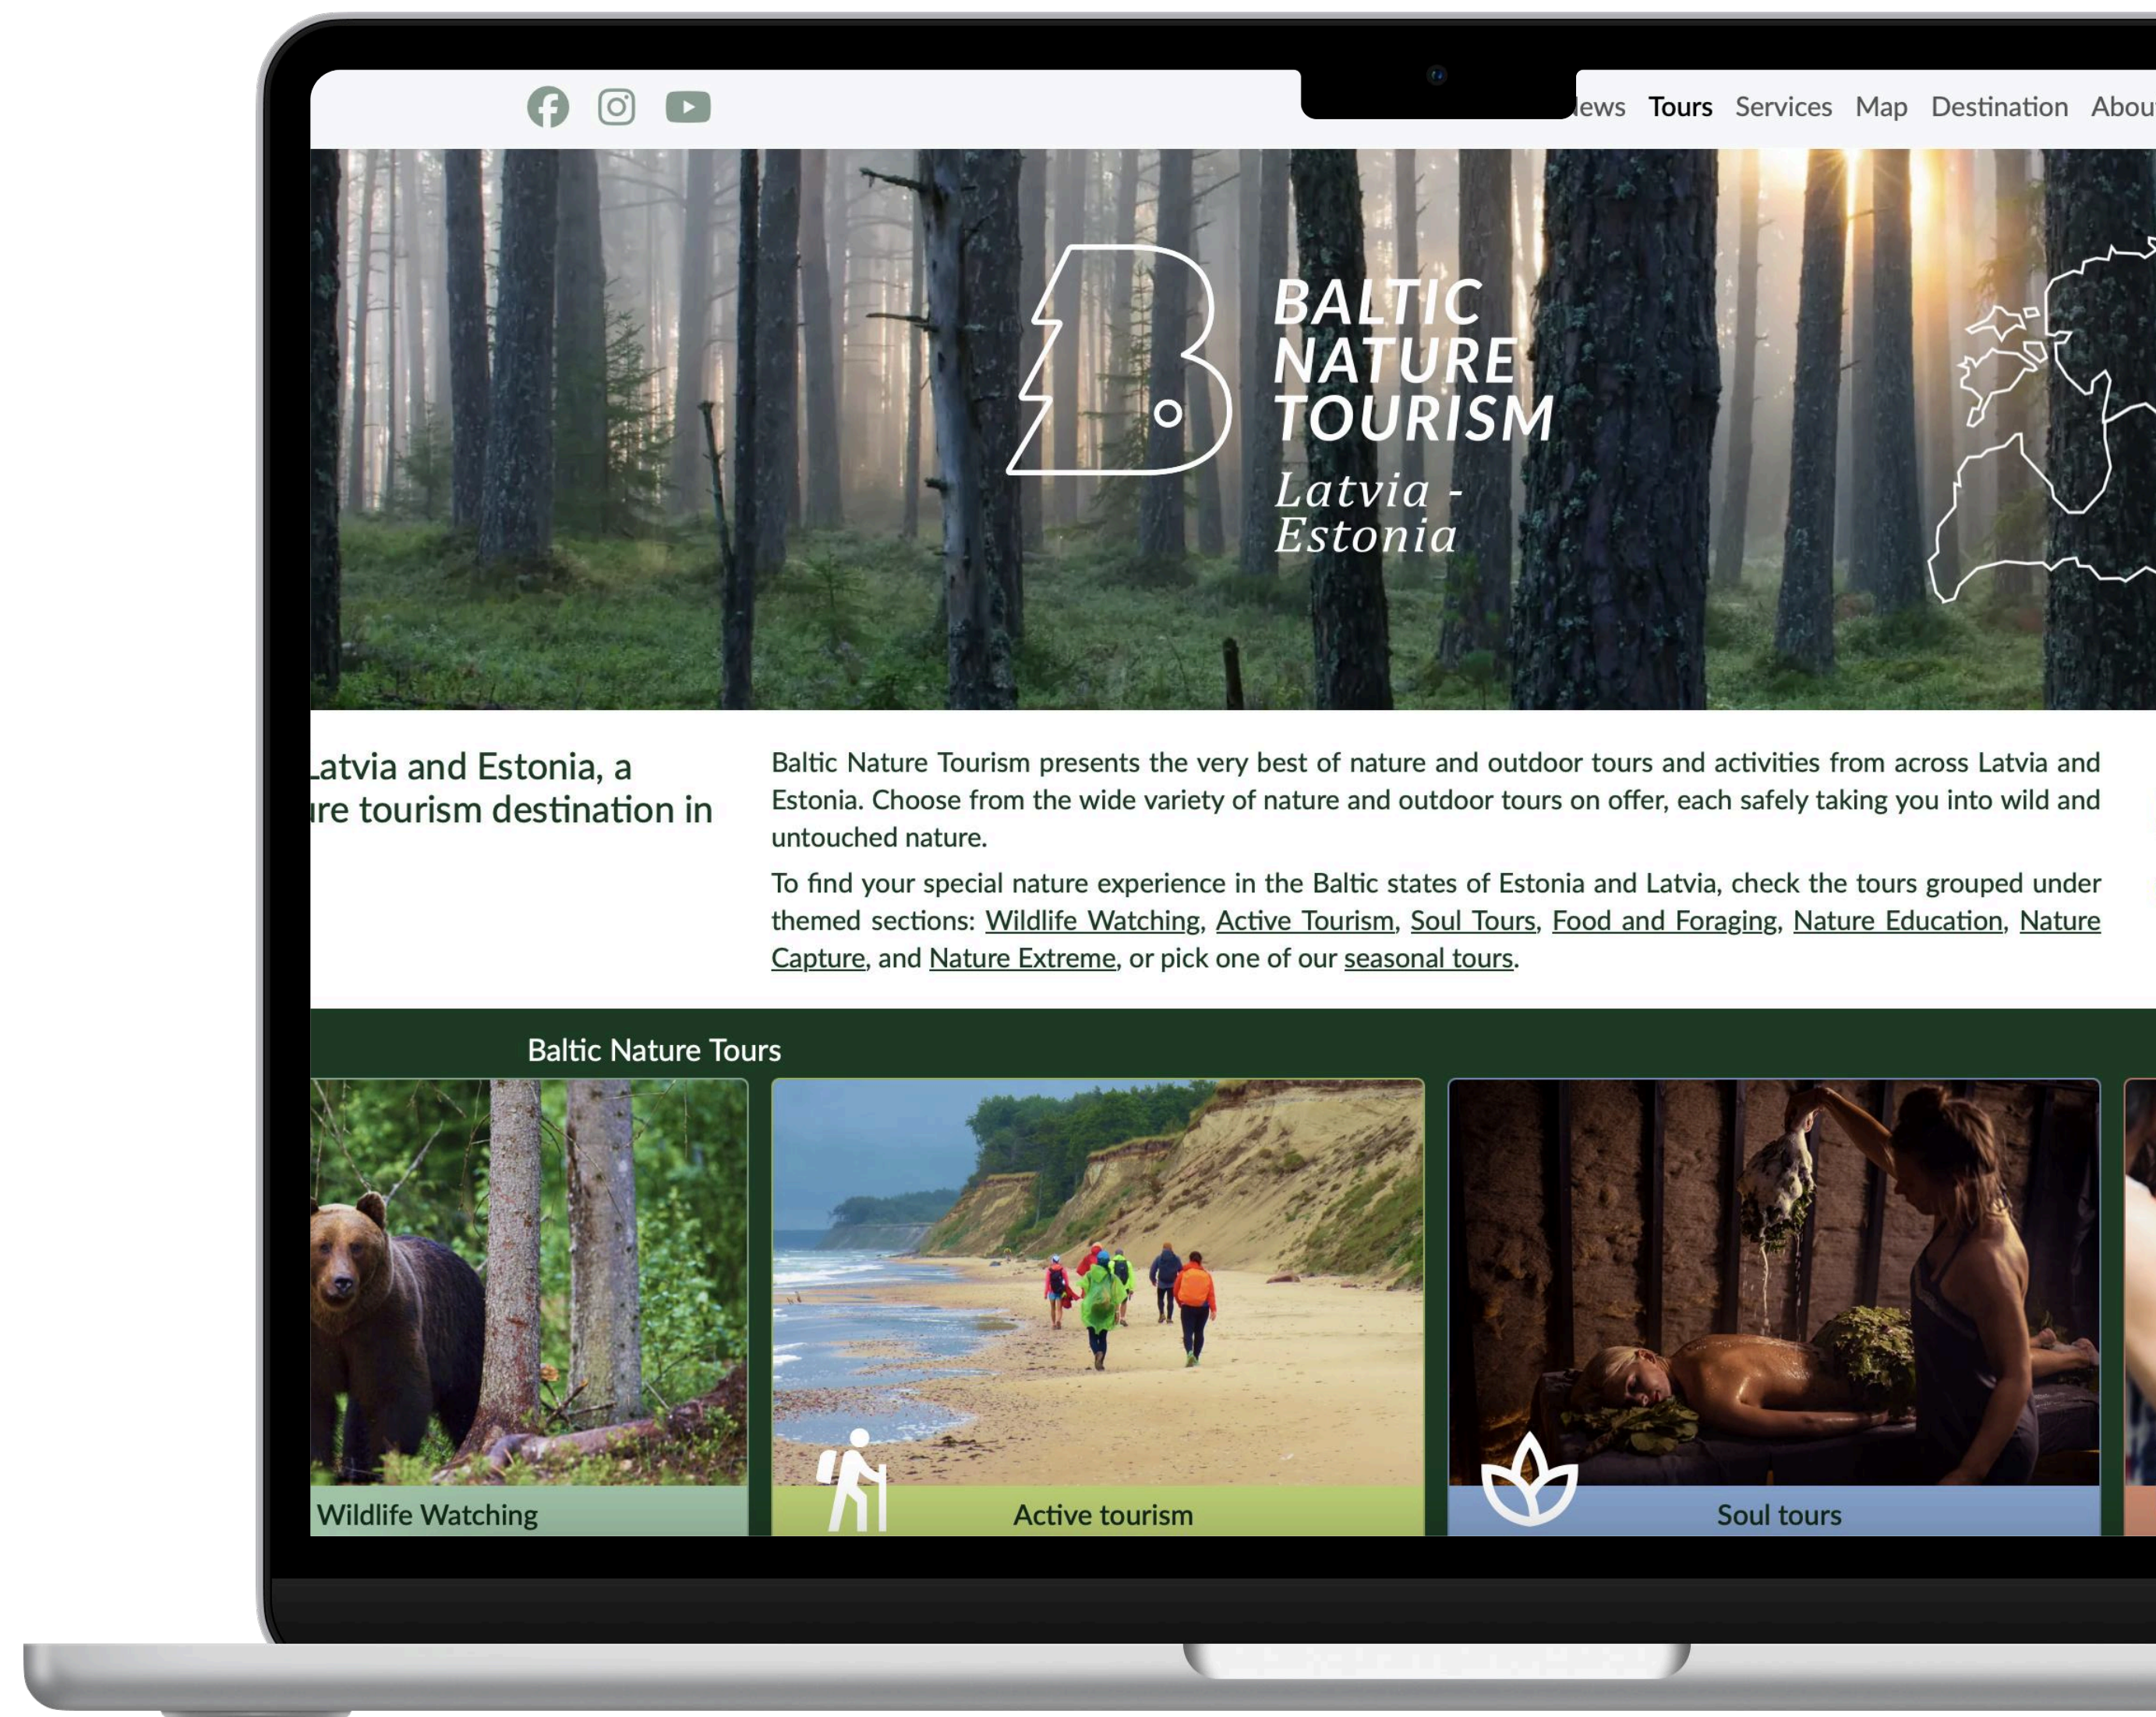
lews Tours Services Map Destination Abou

BALTIC NATURE TOURISM
Latvia - Estonia

atvia and Estonia, a
ire tourism destination in

Baltic Nature Tourism presents the very best of nature and outdoor tours and activities from across Latvia and Estonia. Choose from the wide variety of nature and outdoor tours on offer, each safely taking you into wild and untouched nature.

To find your special nature experience in the Baltic states of Estonia and Latvia, check the tours grouped under themed sections: Wildlife Watching, Active Tourism, Soul Tours, Food and Foraging, Nature Education, Nature Capture, and Nature Extreme, or pick one of our seasonal tours.

Baltic Nature Tours

Wildlife Watching

Active tourism

Soul tours